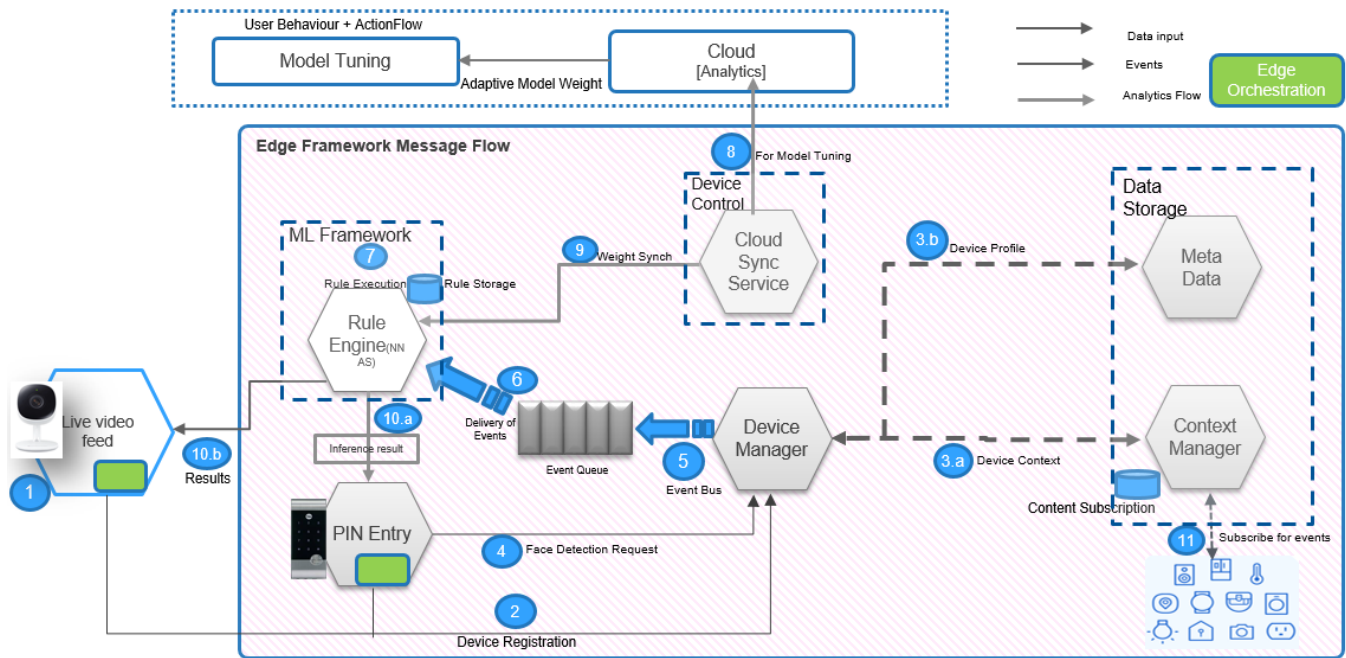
User Behaviour + ActionFlow

Model Tuning

Adaptive Model Weight

Cloud
[Analytics]

Data input

Events

Analytics Flow

Edge Orchestration

Edge Framework Message Flow

8 For Model Tuning

Device Control

Cloud Sync Service

Data Storage

ML Framework

7

9 Weight Synch

3.b Device Profile

Meta Data

Rule Execution

Rule Storage

Rule Engine(NN AS)

6

Delivery of Events

Event Queue

5

Event Bus

Device Manager

Context Manager

3.a Device Context

Content Subscription

Live video feed

1

10.b

Results

10.a

Inference result

PIN Entry

4 Face Detection Request

11 Subscribe for events

2

Device Registration